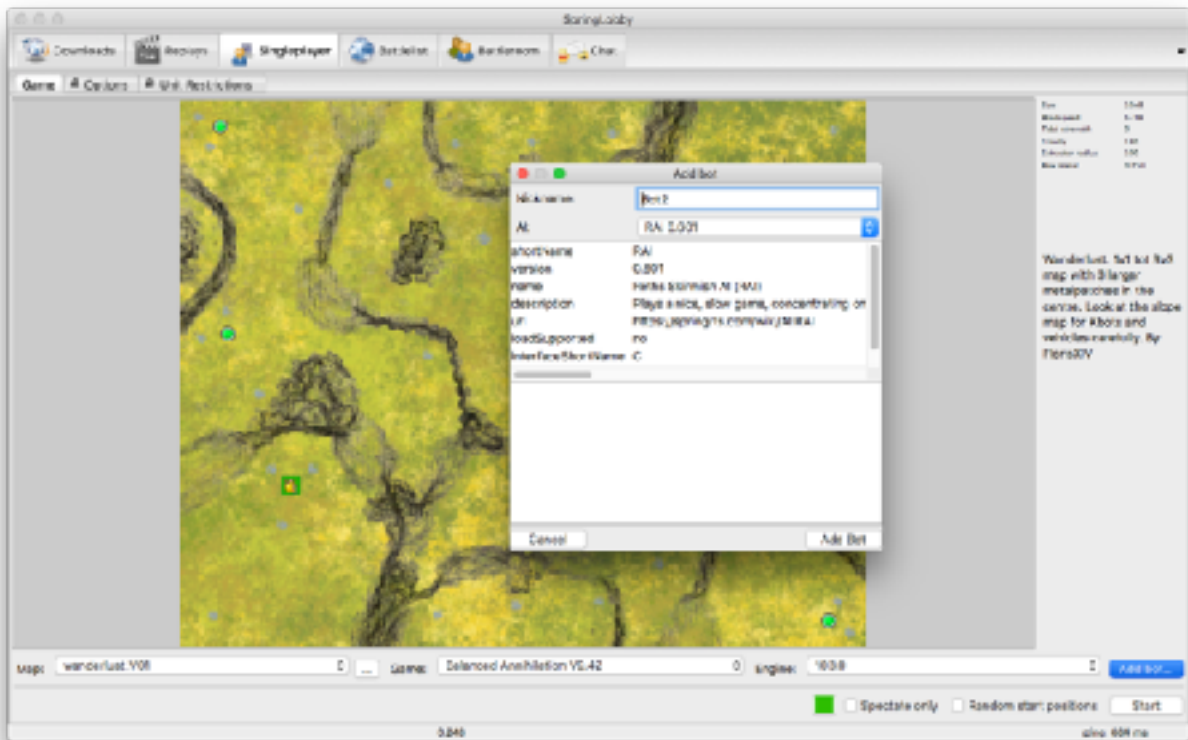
SpringLobby

Downloads | Replays | Singleplayer | Battlelist | Battleroom | Chat

Game | Options | Unit Restrictions

Add bot

Nickname: Bot2

AI: RAI 0.601

shortName | RAI
version | 0.601
name | Reths Skirmish AI (RAI)
description | Plays a slow, slow game, concentrating on
url | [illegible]
loadSupported | no
interfaceShortName | C

Cancel | Add Bot

Wanderlust. 5x5 for 8v8 map with 8 larger metalpatches in the centre. Look at the slope map for Kbots and vehicles carefully. By Floris3D

Map: wanderlust_V06 | ... | Game: Balanced Annihilation V5.42 | Engine: 100.0 | Add bot...

Spectate only | Random start positions | Start

0.240

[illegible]